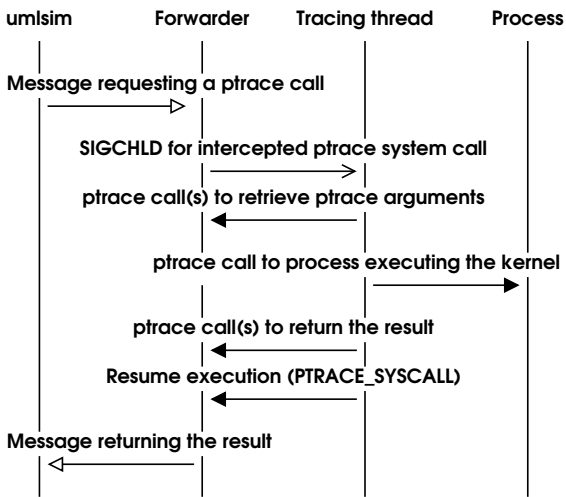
umlsim Forwarder Tracing thread Process

Message requesting a ptrace call

SIGCHLD for intercepted ptrace system call

ptrace call(s) to retrieve ptrace arguments

ptrace call to process executing the kernel

ptrace call(s) to return the result

Resume execution (PTRACE_SYSCALL)

Message returning the result